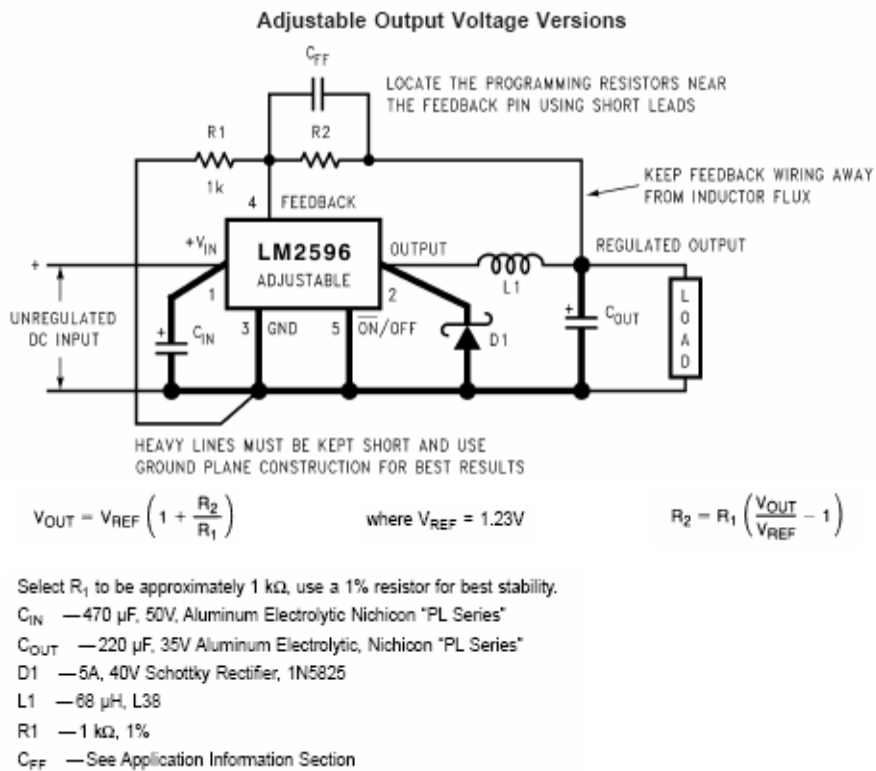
Adjustable Output Voltage Versions

$C_{FF}$

LOCATE THE PROGRAMMING RESISTORS NEAR THE FEEDBACK PIN USING SHORT LEADS

R1

1k

R2

KEEP FEEDBACK WIRING AWAY FROM INDUCTOR FLUX

4 FEEDBACK

$+V_{IN}$

LM2596

ADJUSTABLE

OUTPUT

REGULATED OUTPUT

+

1

2

L1

UNREGULATED DC INPUT

$C_{IN}$

3 GND

5 $\overline{ON}$/OFF

D1

$C_{OUT}$

LOAD

HEAVY LINES MUST BE KEPT SHORT AND USE GROUND PLANE CONSTRUCTION FOR BEST RESULTS

$V_{OUT} = V_{REF}\left(1 + \frac{R_2}{R_1}\right)$ where $V_{REF} = 1.23V$ $R_2 = R_1\left(\frac{V_{OUT}}{V_{REF}} - 1\right)$

Select $R_1$ to be approximately 1 kΩ, use a 1% resistor for best stability.
$C_{IN}$ —470 µF, 50V, Aluminum Electrolytic Nichicon "PL Series"
$C_{OUT}$ —220 µF, 35V Aluminum Electrolytic, Nichicon "PL Series"
D1 —5A, 40V Schottky Rectifier, 1N5825
L1 —68 µH, L38
R1 —1 kΩ, 1%
$C_{FF}$ —See Application Information Section